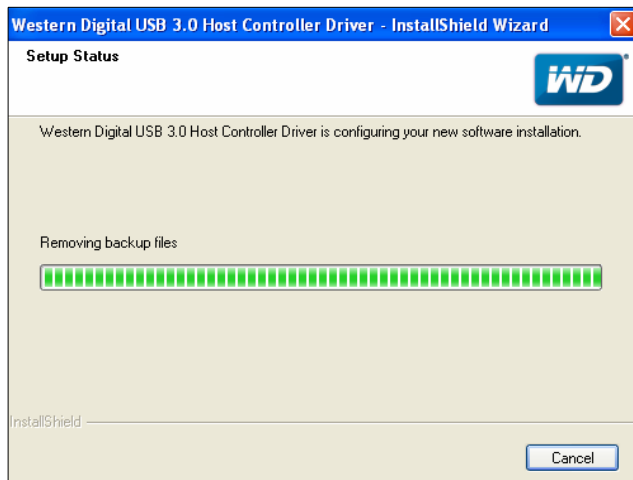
Western Digital USB 3.0 Host Controller Driver - InstallShield Wizard

Setup Status

WD

Western Digital USB 3.0 Host Controller Driver is configuring your new software installation.

Removing backup files

InstallShield

Cancel